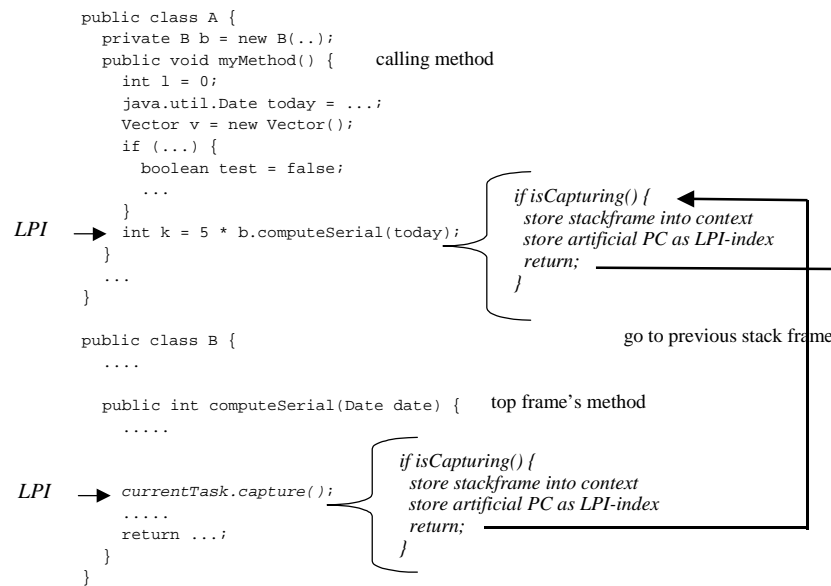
public class A {
  private B b = new B(..);
  public void myMethod() {
    int l = 0;
    java.util.Date today = ...;
    Vector v = new Vector();
    if (...) {
      boolean test = false;
      ...
    }
    int k = 5 * b.computeSerial(today);
  }
  ...
}

calling method

LPI

if isCapturing() {
store stackframe into context
store artificial PC as LPI-index
return;
}

go to previous stack frame

public class B {
  ....

  public int computeSerial(Date date) {
    .....

    currentTask.capture();
    .....
    return ...;
  }
}

top frame's method

LPI

if isCapturing() {
store stackframe into context
store artificial PC as LPI-index
return;
}